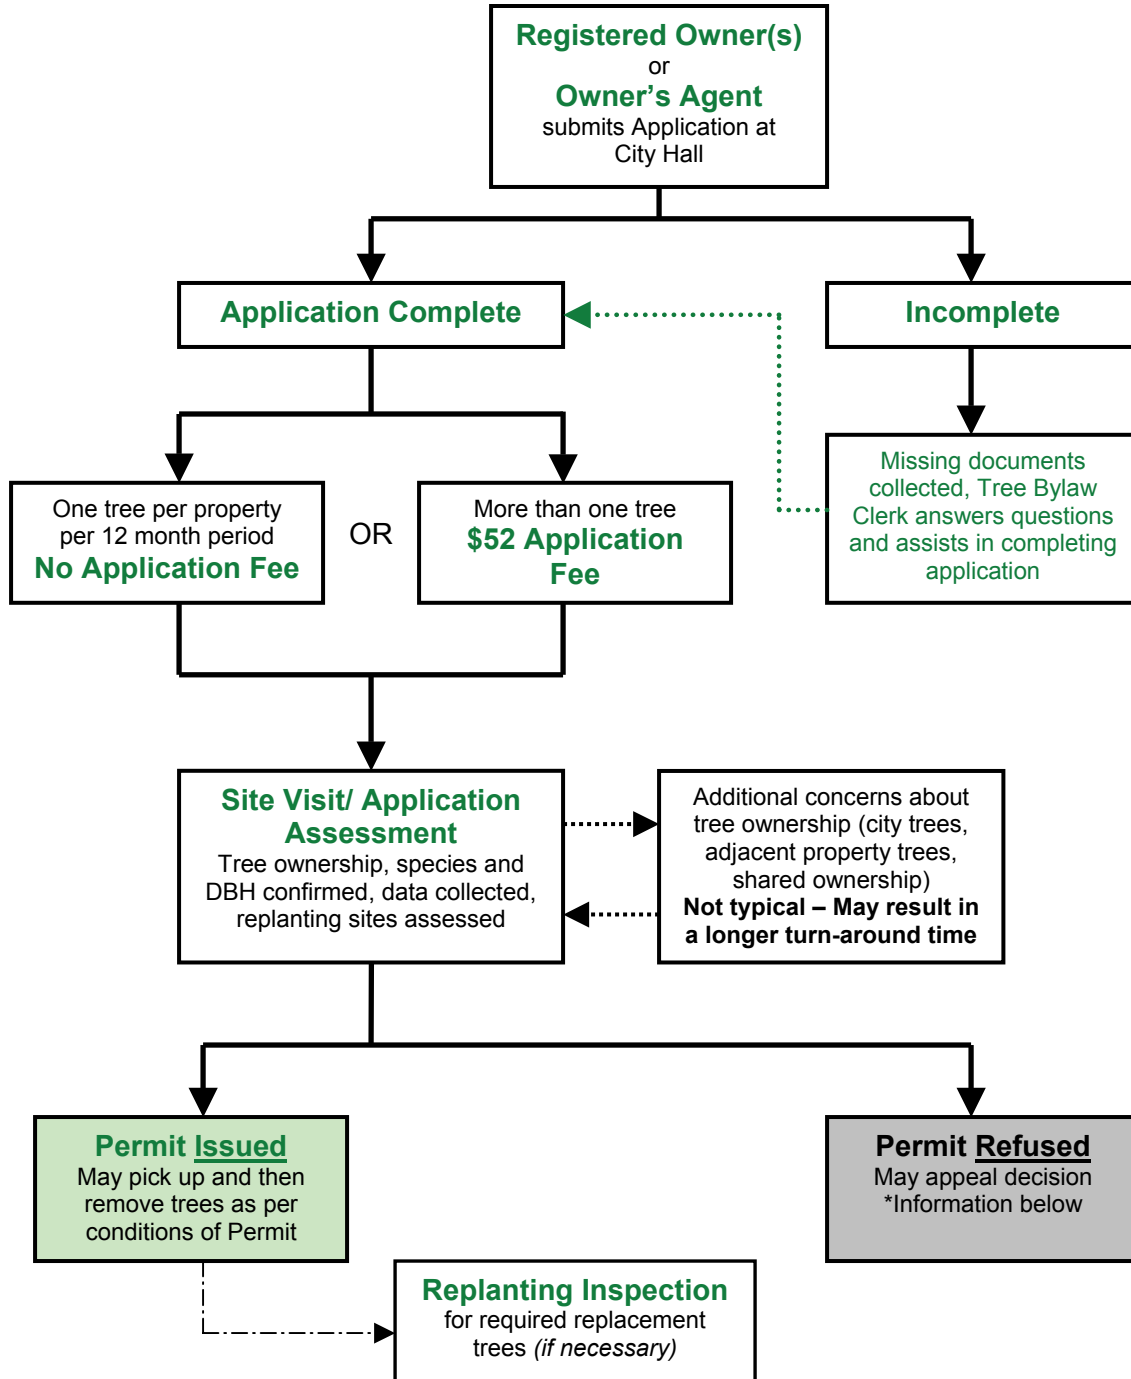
Registered Owner(s)
or
Owner’s Agent
submits Application at City Hall

Application Complete

Incomplete

Missing documents collected, Tree Bylaw Clerk answers questions and assists in completing application

One tree per property per 12 month period
No Application Fee

OR

More than one tree
$52 Application Fee

Site Visit/ Application Assessment
Tree ownership, species and DBH confirmed, data collected, replanting sites assessed

Additional concerns about tree ownership (city trees, adjacent property trees, shared ownership)
Not typical – May result in a longer turn-around time

Permit Issued
May pick up and then remove trees as per conditions of Permit

Permit Refused
May appeal decision
*Information below

Replanting Inspection
for required replacement trees (if necessary)